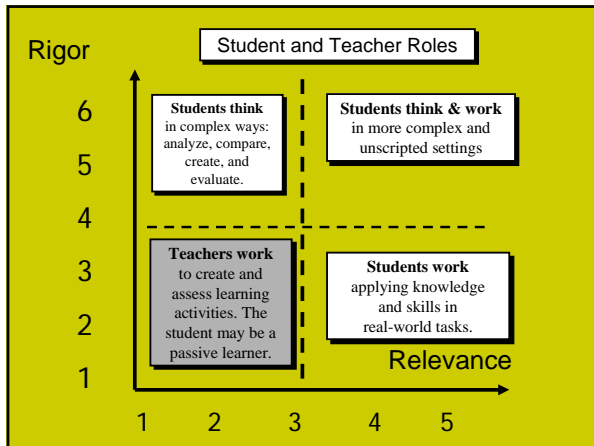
Rigor

Student and Teacher Roles

6
5
4
3
2
1

**Students think** in complex ways: analyze, compare, create, and evaluate.

**Students think & work** in more complex and unscripted settings

**Teachers work** to create and assess learning activities. The student may be a passive learner.

**Students work** applying knowledge and skills in real-world tasks.

Relevance

1 2 3 4 5